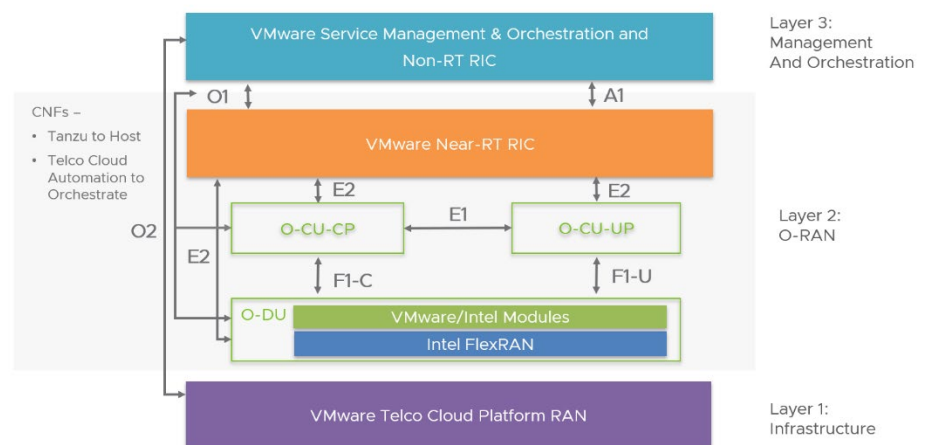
VMware Service Management & Orchestration and Non-RT RIC

Layer 3: Management And Orchestration

CNFs –
• Tanzu to Host
• Telco Cloud Automation to Orchestrate

O1

A1

VMware Near-RT RIC

E2

E2

O2

E2

O-CU-CP

E1

O-CU-UP

Layer 2: O-RAN

F1-C

F1-U

O-DU

VMware/Intel Modules

Intel FlexRAN

VMware Telco Cloud Platform RAN

Layer 1: Infrastructure